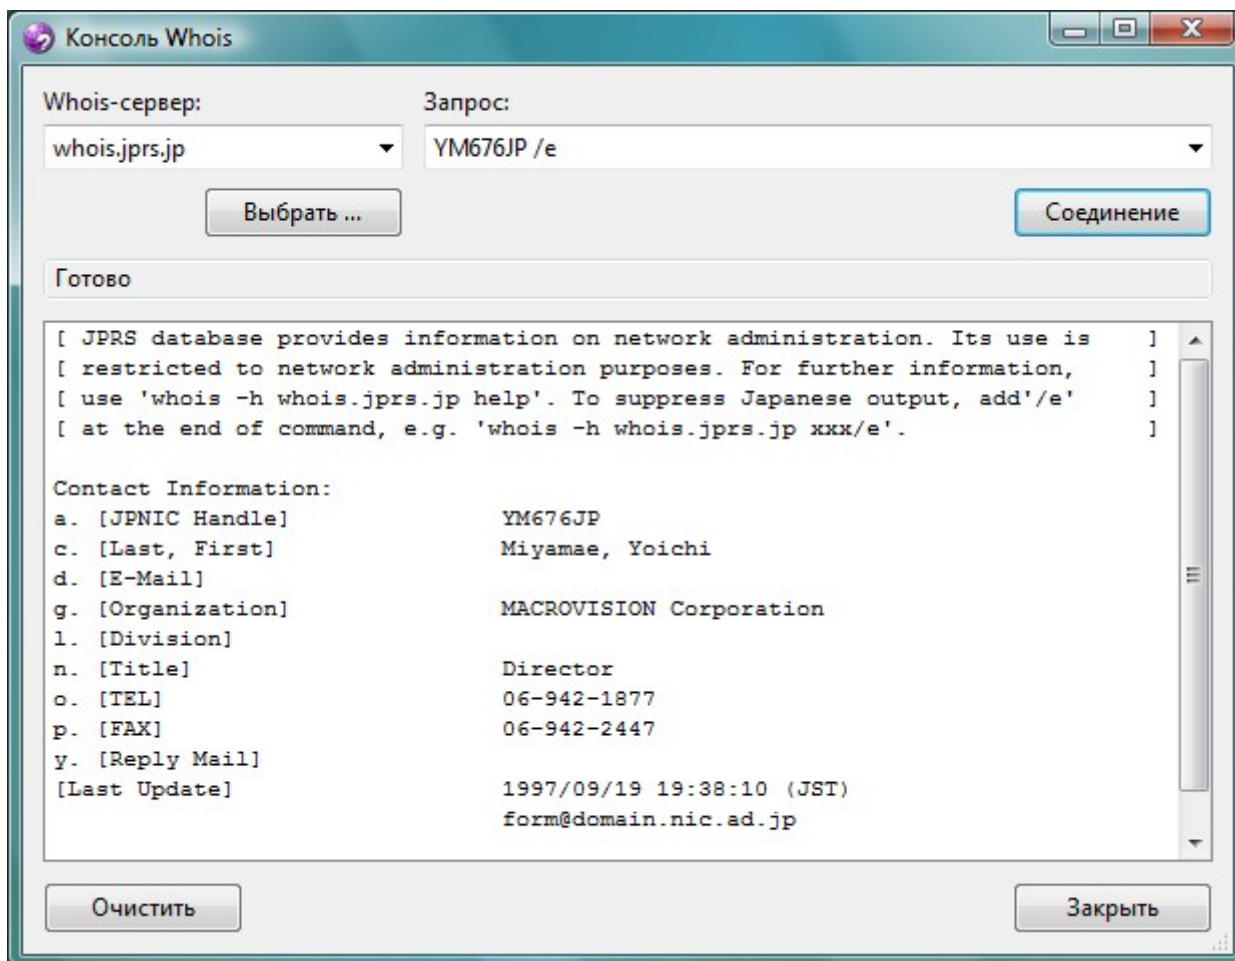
Консоль Whois

Whois-сервер:
whois.jprs.jp

Запрос:
YM676JP /e

Выбрать ...

Соединение

Готово

[ JPRS database provides information on network administration. Its use is ]
[ restricted to network administration purposes. For further information, ]
[ use 'whois -h whois.jprs.jp help'. To suppress Japanese output, add'/e' ]
[ at the end of command, e.g. 'whois -h whois.jprs.jp xxx/e'. ]

Contact Information:
a. [JPNIC Handle] YM676JP
c. [Last, First] Miyamae, Yoichi
d. [E-Mail]
g. [Organization] MACROVISION Corporation
l. [Division]
n. [Title] Director
o. [TEL] 06-942-1877
p. [FAX] 06-942-2447
y. [Reply Mail]
[Last Update] 1997/09/19 19:38:10 (JST)
form@domain.nic.ad.jp

Очистить

Закрыть